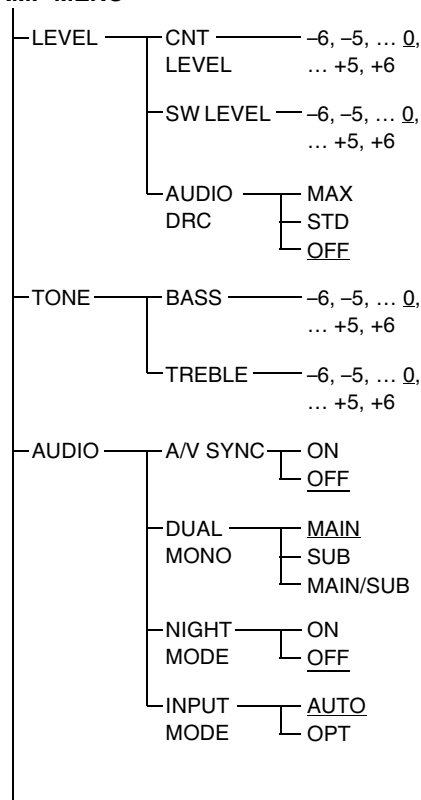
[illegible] MENU

LEVEL
CNT LEVEL
–6, –5, … 0, … +5, +6
SW LEVEL
–6, –5, … 0, … +5, +6
AUDIO DRC
MAX
STD
OFF

TONE
BASS
–6, –5, … 0, … +5, +6
TREBLE
–6, –5, … 0, … +5, +6

AUDIO
A/V SYNC
ON
OFF
DUAL MONO
MAIN
SUB
MAIN/SUB
NIGHT MODE
ON
OFF
INPUT MODE
AUTO
OPT